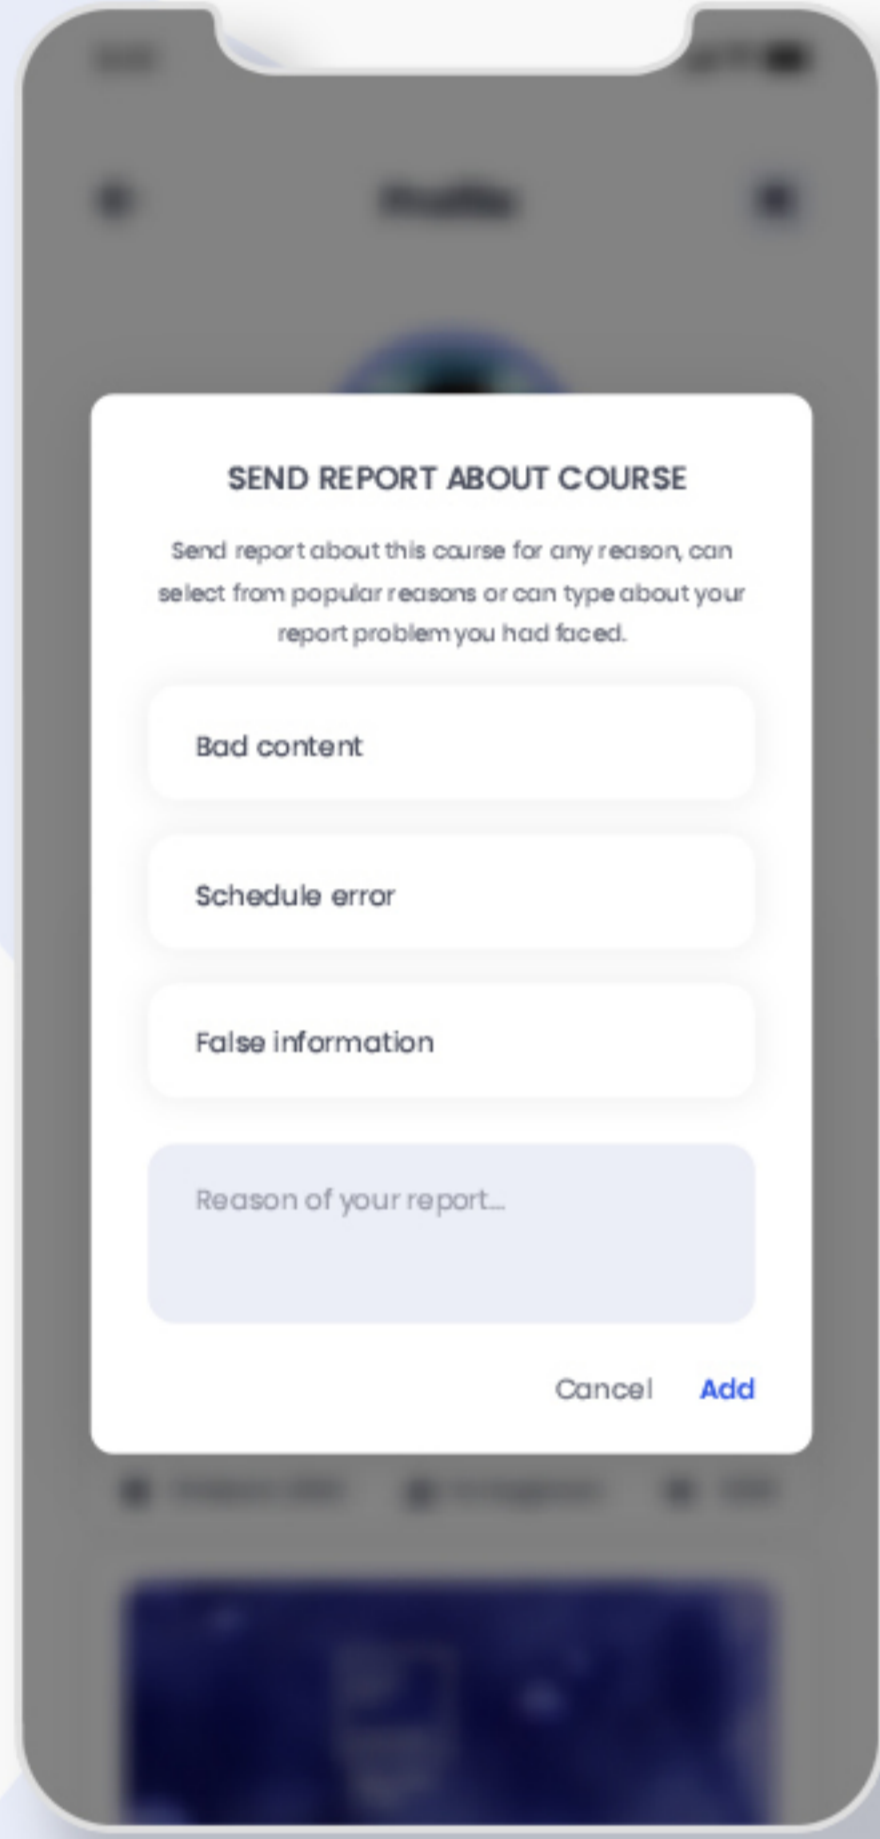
SEND REPORT ABOUT COURSE

Send report about this course for any reason, can select from popular reasons or can type about your report problem you had faced.

Bad content

Schedule error

False information

Reason of your report...

Cancel Add